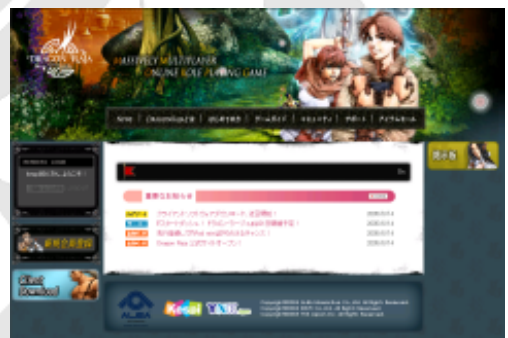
DRAGON RAJA

MASSIVELY MULTIPLAYER
ONLINE ROLE PLAYING GAME

新規会員登録

Client Download

2005/07/14
2005/07/14
2005/07/14
2005/07/14

Dragon Raja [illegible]

ALIBA

Kogai

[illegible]

Copyright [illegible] All Rights Reserved.
Copyright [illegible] All Rights Reserved.